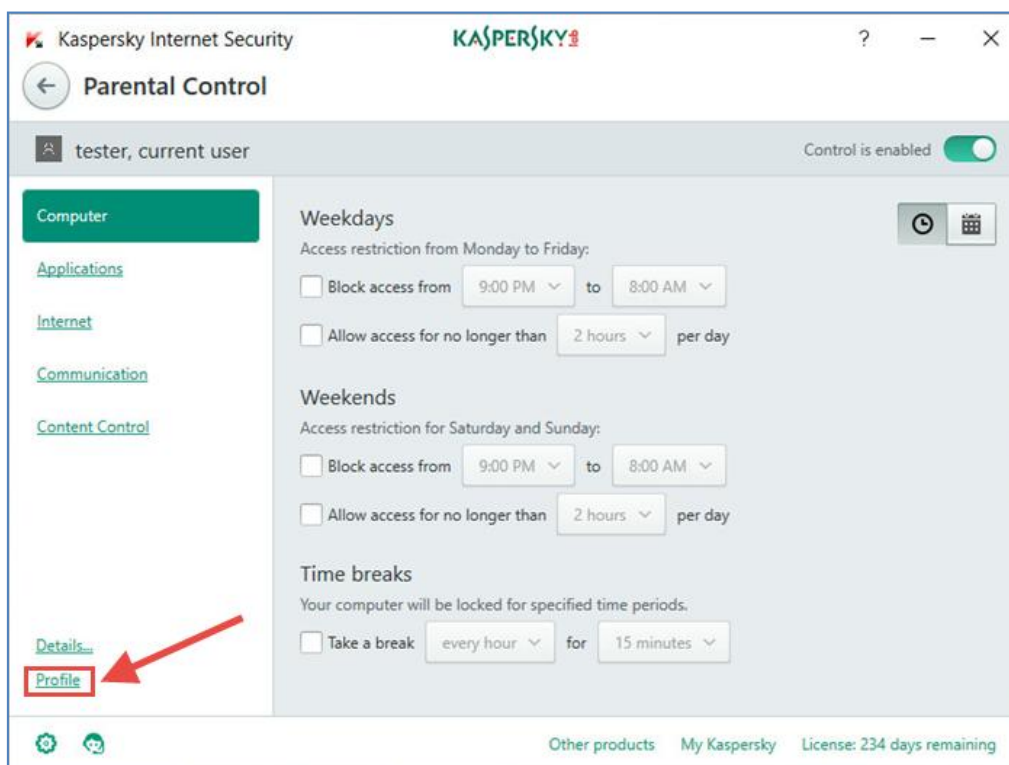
Kaspersky Internet Security
KASPERSKY
? — X

Parental Control

tester, current user
Control is enabled

Computer
Applications
Internet
Communication
Content Control

Weekdays
Access restriction from Monday to Friday:
Block access from 9:00 PM to 8:00 AM
Allow access for no longer than 2 hours per day

Weekends
Access restriction for Saturday and Sunday:
Block access from 9:00 PM to 8:00 AM
Allow access for no longer than 2 hours per day

Time breaks
Your computer will be locked for specified time periods.
Take a break every hour for 15 minutes

Details...
Profile

Other products My Kaspersky License: 234 days remaining